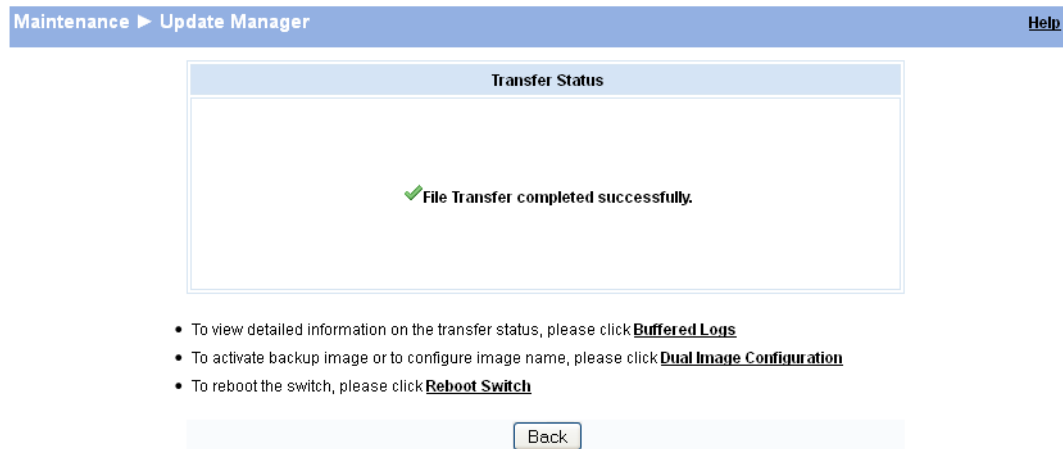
Maintenance ► Update Manager

Help

Transfer Status

File Transfer completed successfully.

- To view detailed information on the transfer status, please click Buffered Logs
- To activate backup image or to configure image name, please click Dual Image Configuration
- To reboot the switch, please click Reboot Switch

Back